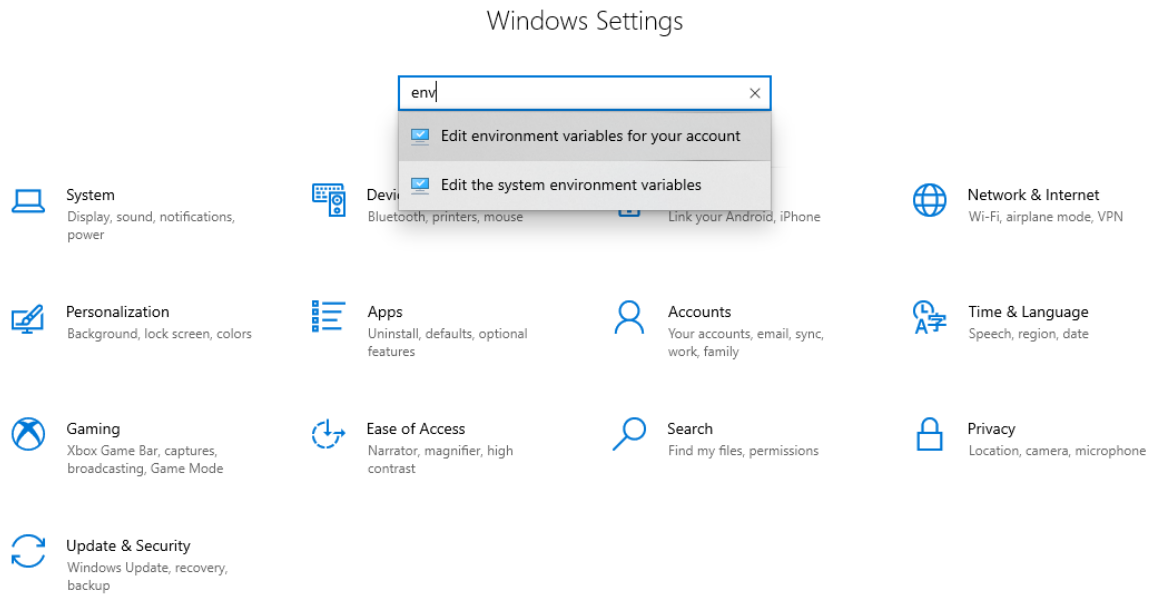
Windows Settings

env

Edit environment variables for your account

Edit the system environment variables

System
Display, sound, notifications, power

Devi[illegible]
Bluetooth, printers, mouse

Link your Android, iPhone

Network & Internet
Wi-Fi, airplane mode, VPN

Personalization
Background, lock screen, colors

Apps
Uninstall, defaults, optional features

Accounts
Your accounts, email, sync, work, family

Time & Language
Speech, region, date

Gaming
Xbox Game Bar, captures, broadcasting, Game Mode

Ease of Access
Narrator, magnifier, high contrast

Search
Find my files, permissions

Privacy
Location, camera, microphone

Update & Security
Windows Update, recovery, backup